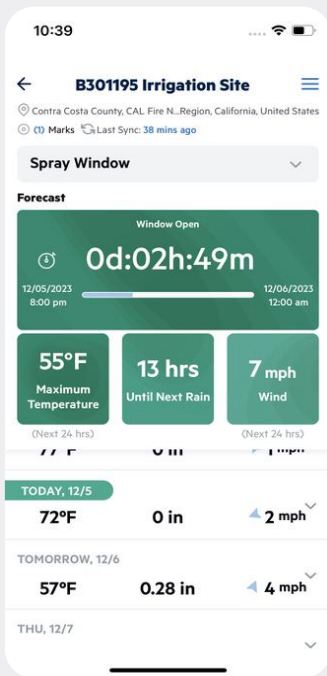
10:39

B301195 Irrigation Site

Contra Costa County, CAL Fire N...Region, California, United States

(1) Marks Last Sync: 38 mins ago

Spray Window

Forecast

Window Open

0d:02h:49m

12/05/2023 8:00 pm

12/06/2023 12:00 am

55°F Maximum Temperature

13 hrs Until Next Rain

7 mph Wind

(Next 24 hrs)

(Next 24 hrs)

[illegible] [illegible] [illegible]

TODAY, 12/5

72°F 0 in 2 mph

TOMORROW, 12/6

57°F 0.28 in 4 mph

THU, 12/7